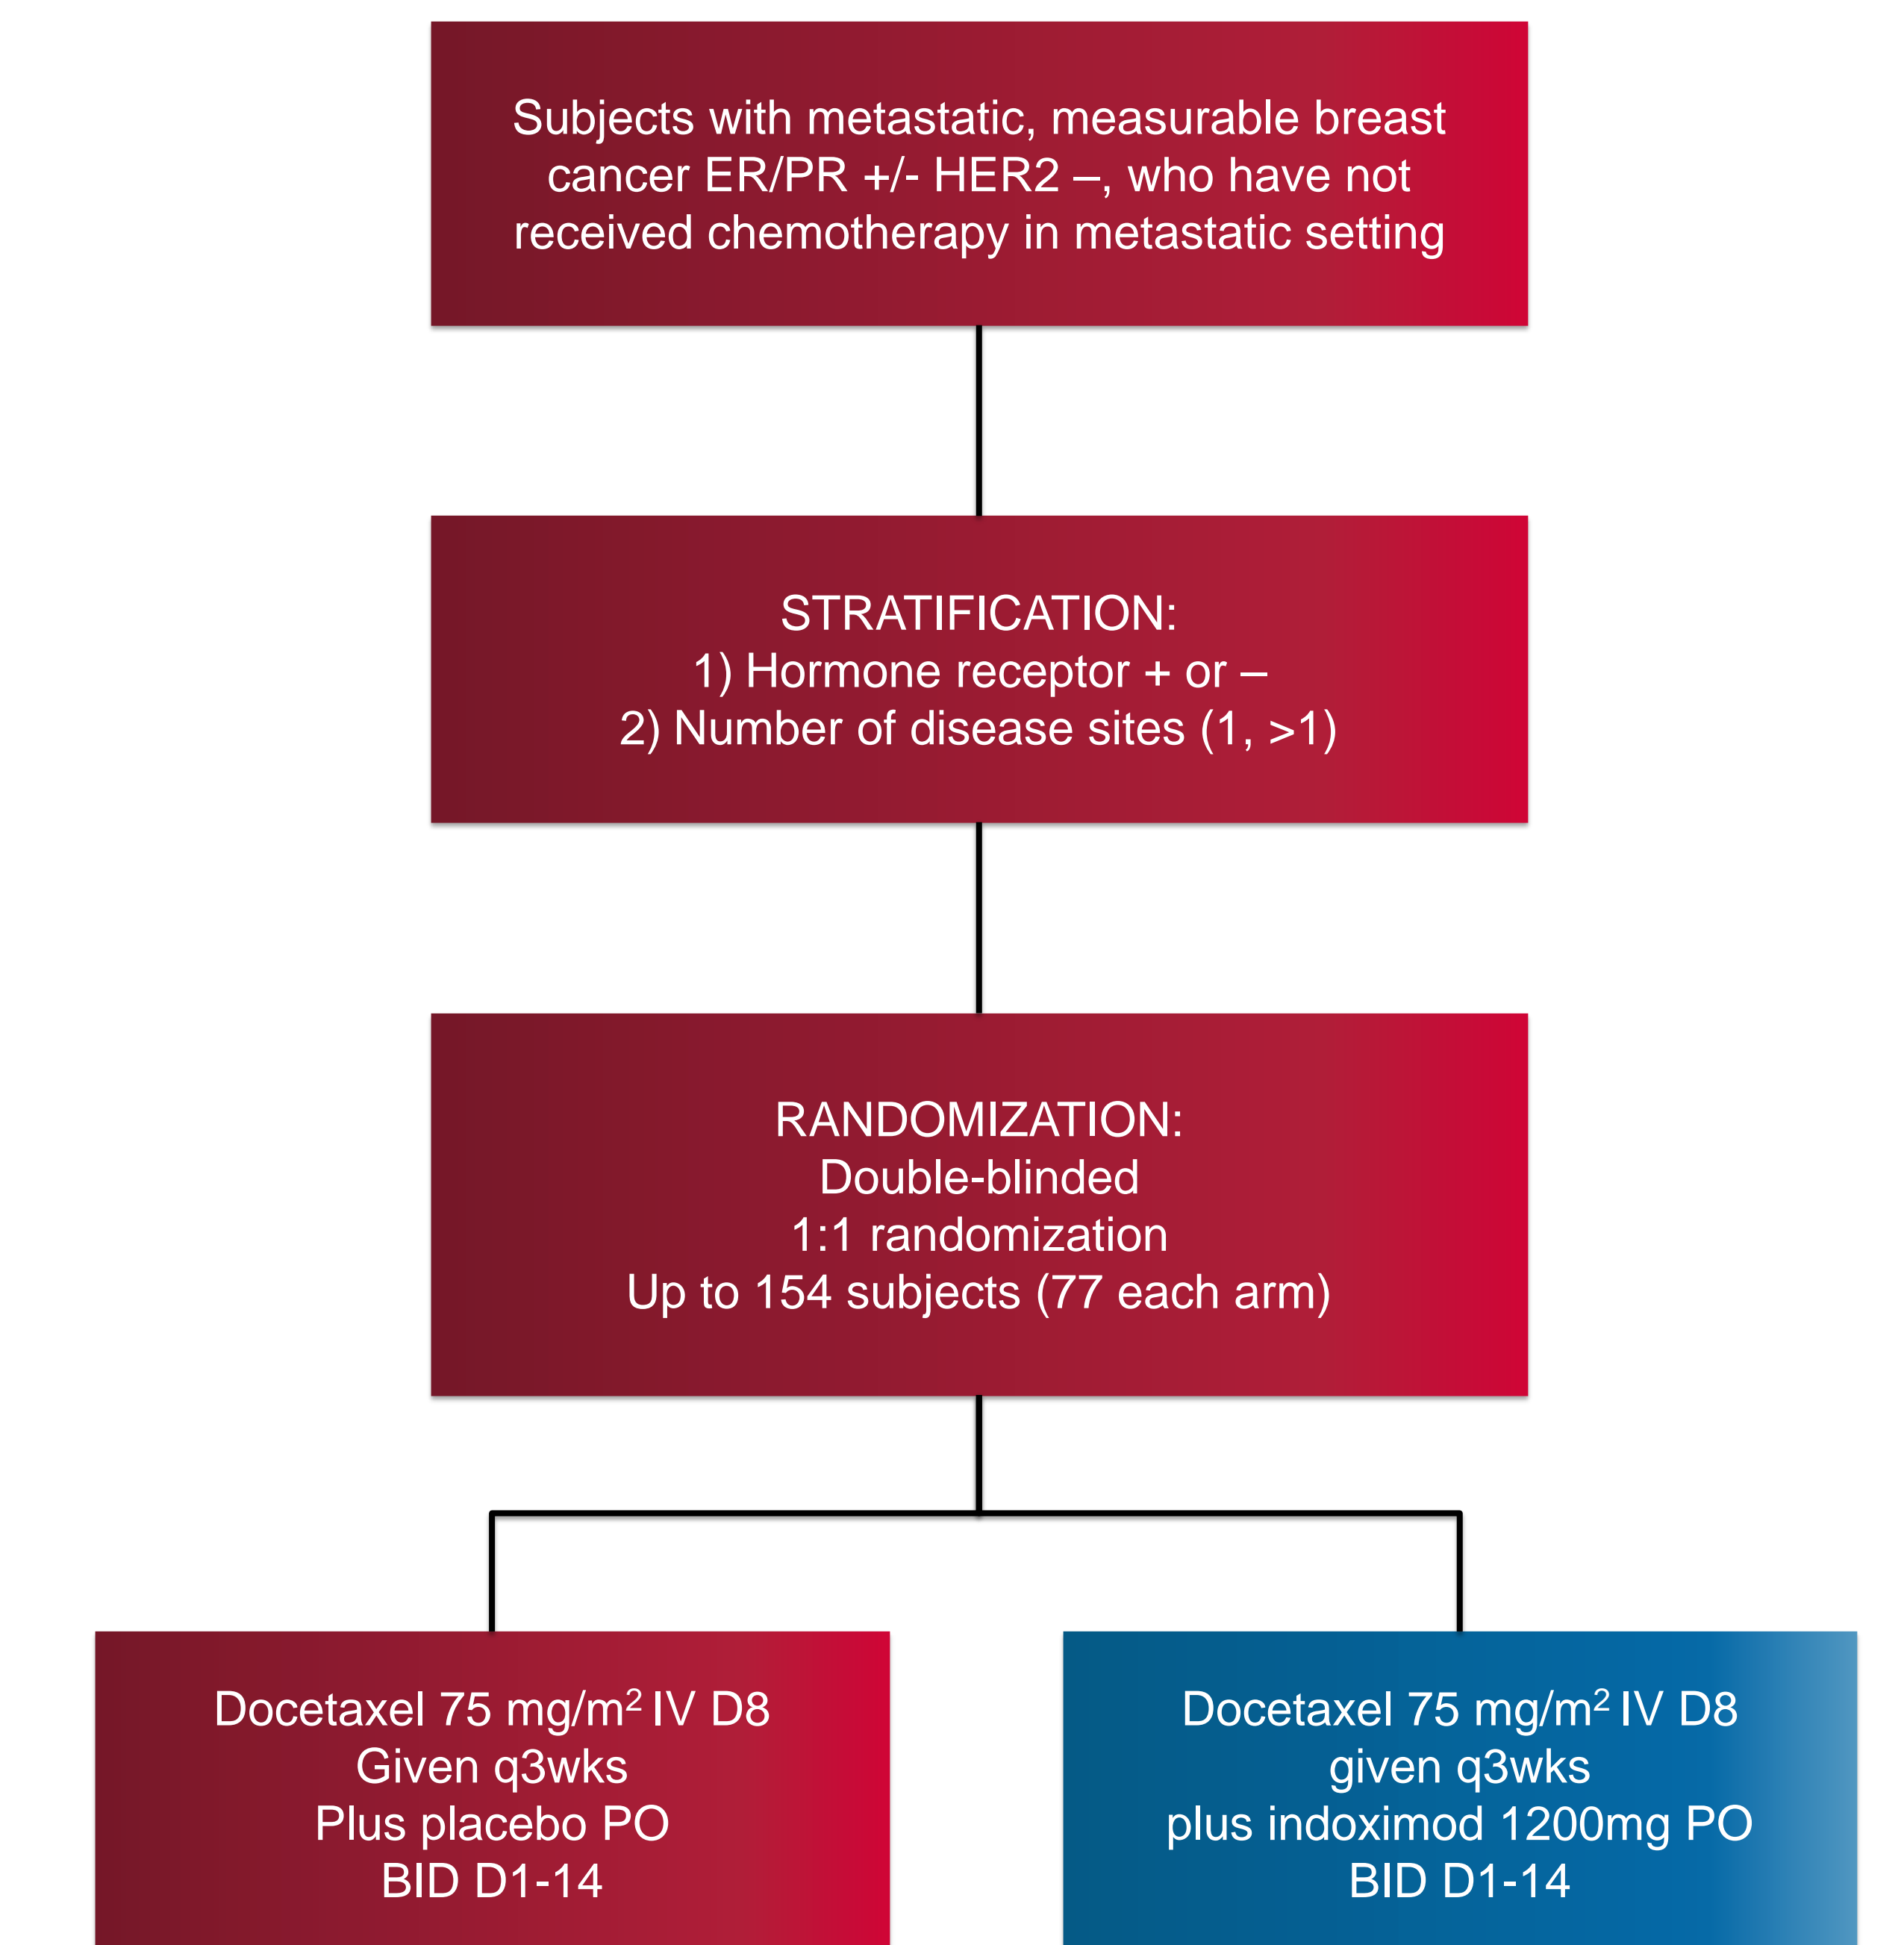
Subjects with metastatic, measurable breast cancer ER/PR +/- HER2 –, who have not received chemotherapy in metastatic setting

STRATIFICATION:
1) Hormone receptor + or –
2) Number of disease sites (1, >1)

RANDOMIZATION:
Double-blinded
1:1 randomization
Up to 154 subjects (77 each arm)

Docetaxel 75 mg/m$^2$ IV D8
Given q3wks
Plus placebo PO
BID D1-14

Docetaxel 75 mg/m$^2$ IV D8
given q3wks
plus indoximod 1200mg PO
BID D1-14